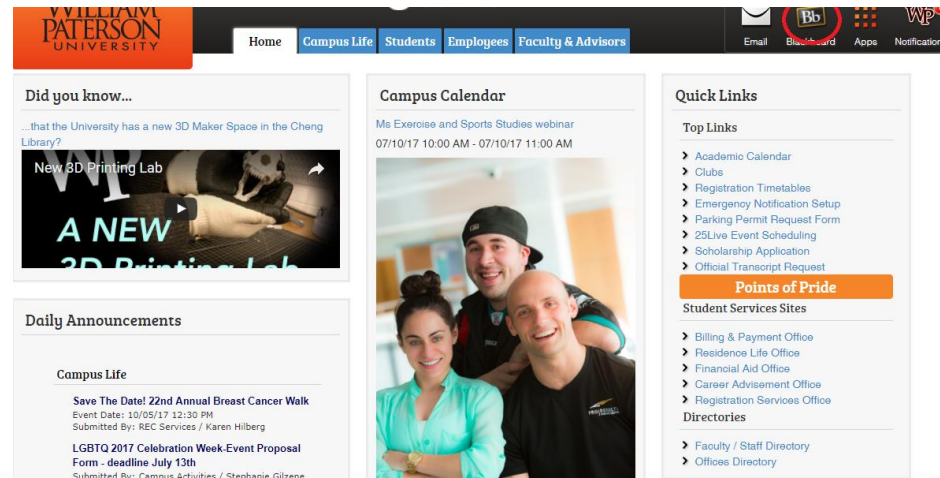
WILLIAM PATERSON UNIVERSITY

Home | Campus Life | Students | Employees | Faculty & Advisors

Email | Blackboard | Apps | Notification

Did you know...

...that the University has a new 3D Maker Space in the Cheng Library?

New 3D Printing Lab

A NEW 3D Printing Lab

Daily Announcements

Campus Life

Save The Date! 22nd Annual Breast Cancer Walk
Event Date: 10/05/17 12:30 PM
Submitted By: REC Services / Karen Hilberg

LGBTQ 2017 Celebration Week-Event Proposal Form - deadline July 13th
Submitted By: Campus Activities / Stephanie Gilzene

Campus Calendar

Ms Exercise and Sports Studies webinar
07/10/17 10:00 AM - 07/10/17 11:00 AM

Quick Links

Top Links

Academic Calendar
Clubs
Registration Timetables
Emergency Notification Setup
Parking Permit Request Form
25Live Event Scheduling
Scholarship Application
Official Transcript Request

Points of Pride

Student Services Sites

Billing & Payment Office
Residence Life Office
Financial Aid Office
Career Advisement Office
Registration Services Office

Directories

Faculty / Staff Directory
Offices Directory